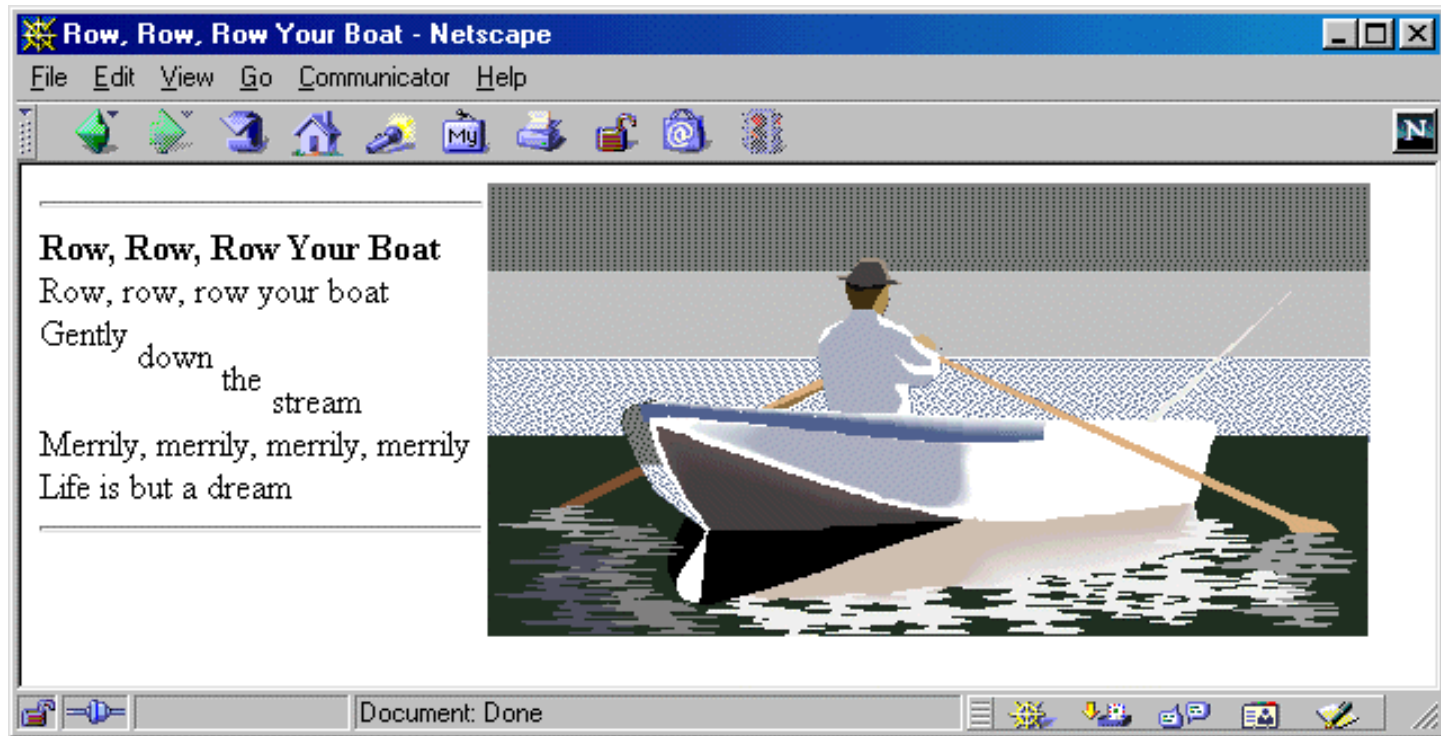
Row, Row, Row Your Boat - Netscape

File Edit View Go Communicator Help

My

N

**Row, Row, Row Your Boat**
Row, row, row your boat
Gently down the stream
Merrily, merrily, merrily, merrily
Life is but a dream

Document: Done